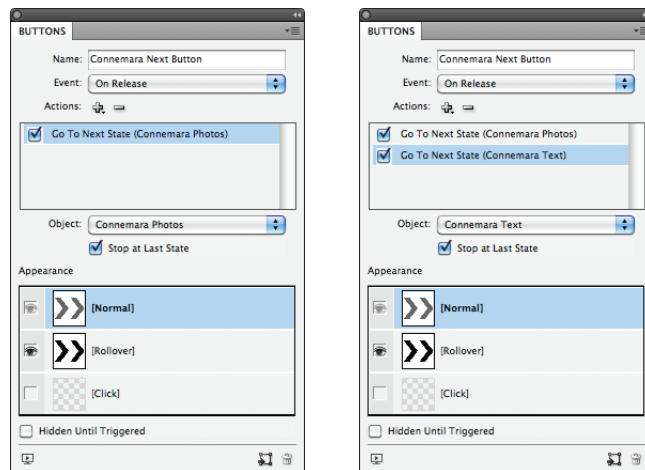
BUTTONS

Name: Connemara Next Button

Event: On Release

Actions:

Go To Next State (Connemara Photos)

Object: Connemara Photos

Stop at Last State

Appearance

[Normal]

[Rollover]

[Click]

Hidden Until Triggered

BUTTONS

Name: Connemara Next Button

Event: On Release

Actions:

Go To Next State (Connemara Photos)

Go To Next State (Connemara Text)

Object: Connemara Text

Stop at Last State

Appearance

[Normal]

[Rollover]

[Click]

Hidden Until Triggered